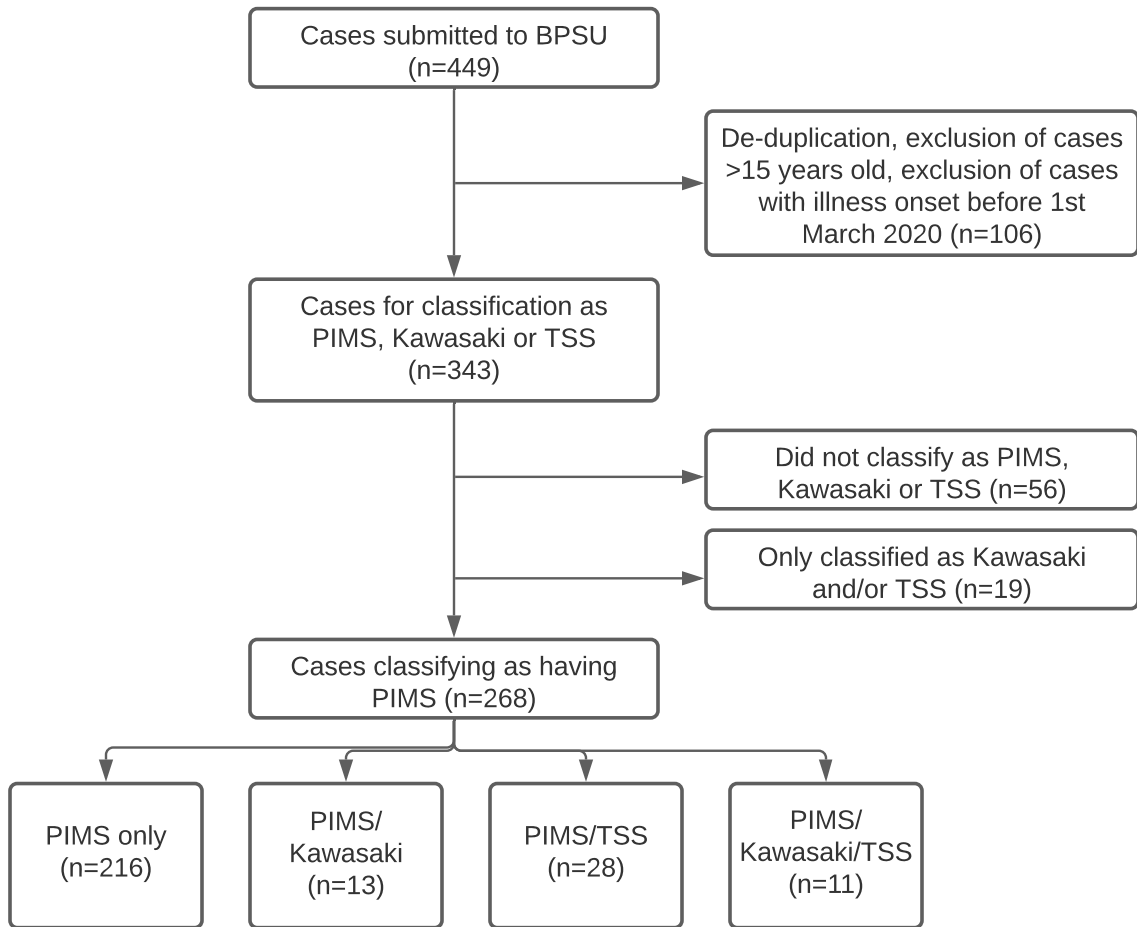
Cases submitted to BPSU
(n=449)

De-duplication, exclusion of cases >15 years old, exclusion of cases with illness onset before 1st March 2020 (n=106)

Cases for classification as PIMS, Kawasaki or TSS
(n=343)

Did not classify as PIMS, Kawasaki or TSS (n=56)

Only classified as Kawasaki and/or TSS (n=19)

Cases classifying as having PIMS (n=268)

PIMS only
(n=216)

PIMS/
Kawasaki
(n=13)

PIMS/TSS
(n=28)

PIMS/
Kawasaki/TSS
(n=11)